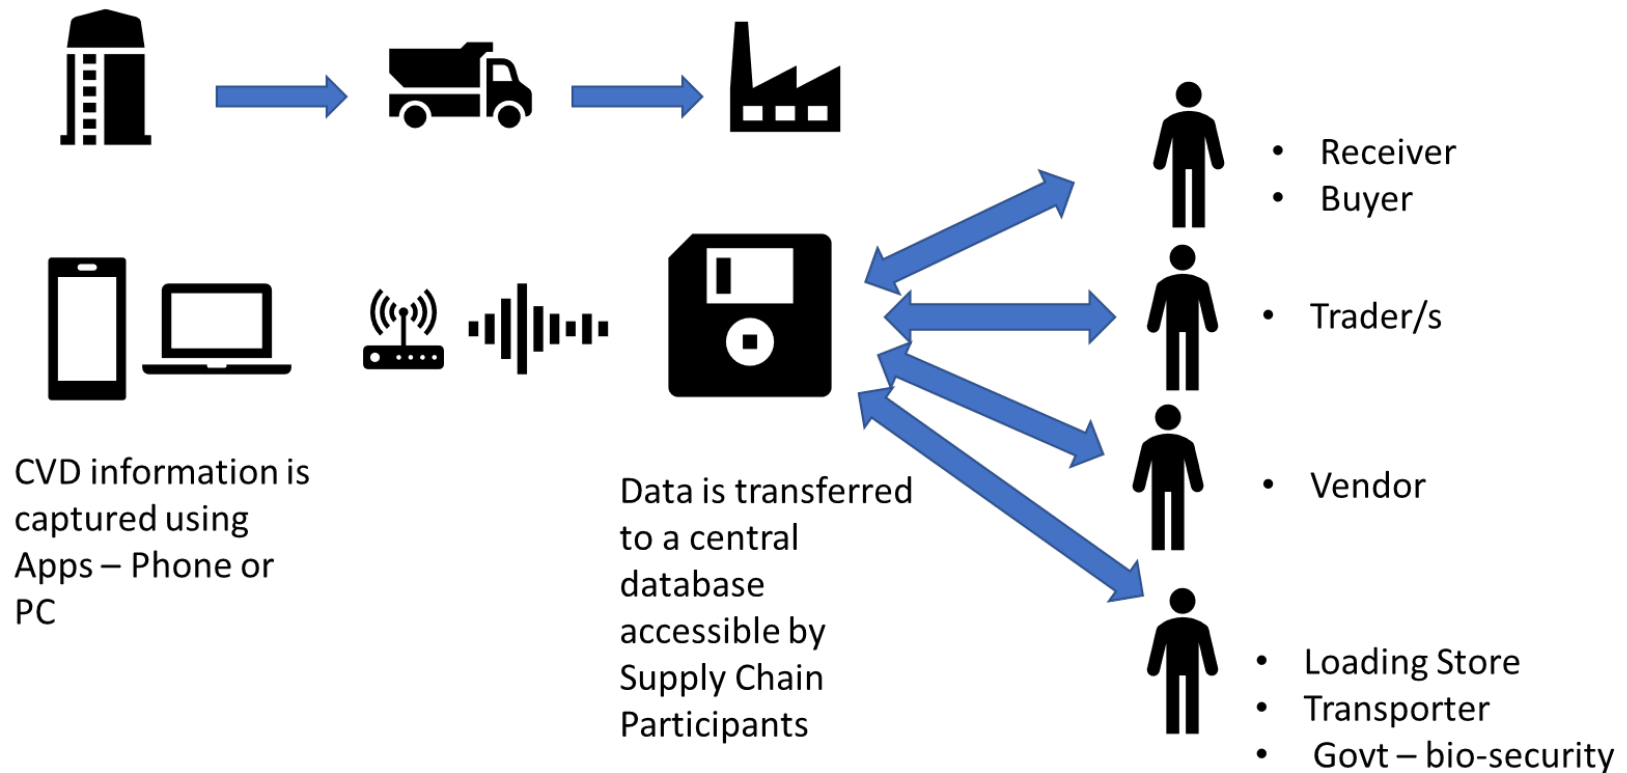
CVD information is captured using Apps – Phone or PC

Data is transferred to a central database accessible by Supply Chain Participants

- Receiver
- Buyer

- Trader/s

- Vendor

- Loading Store
- Transporter
- Govt – bio-security